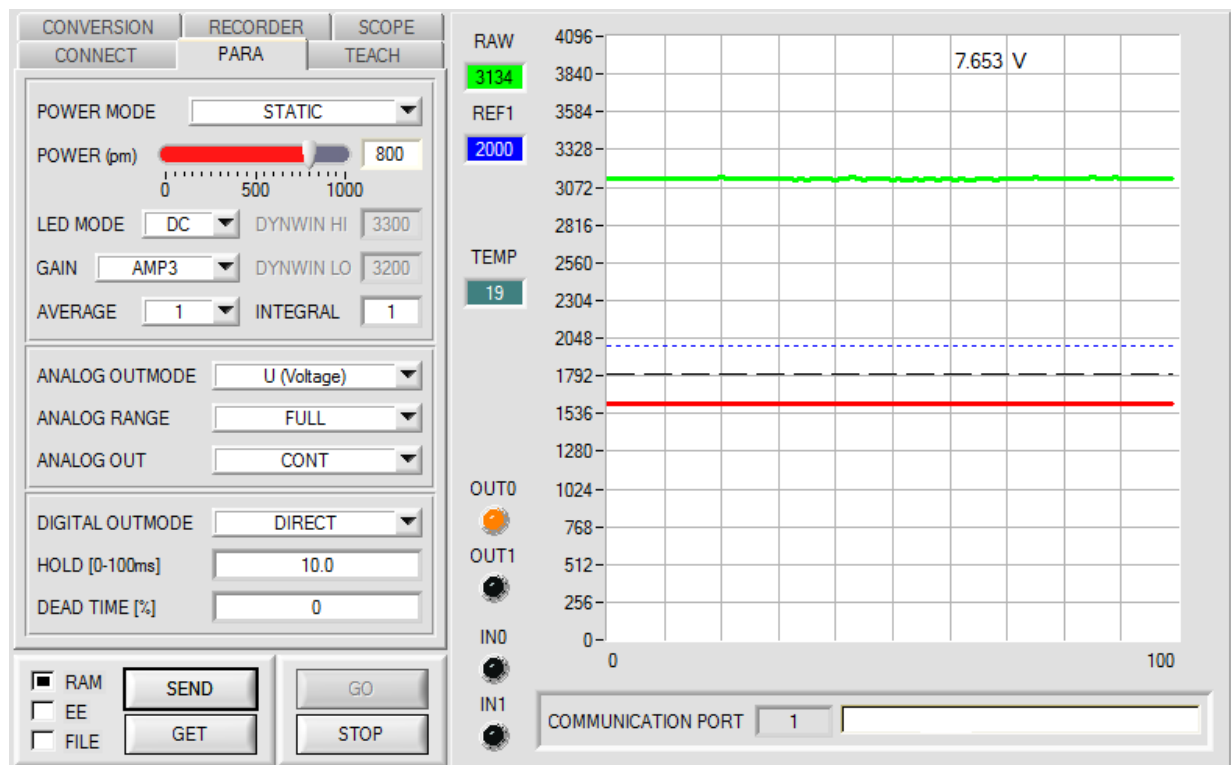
CONVERSION RECORDER SCOPE
CONNECT PARA TEACH

POWER MODE STATIC
POWER (pm) 800
0 500 1000
LED MODE DC DYNWIN HI 3300
GAIN AMP3 DYNWIN LO 3200
AVERAGE 1 INTEGRAL 1

ANALOG OUTMODE U (Voltage)
ANALOG RANGE FULL
ANALOG OUT CONT

DIGITAL OUTMODE DIRECT
HOLD [0-100ms] 10.0
DEAD TIME [%] 0

RAM
EE
FILE
SEND
GET
GO
STOP

RAW
3134
REF1
2000
TEMP
19
OUT0
OUT1
IN0
IN1

4096
3840
3584
3328
3072
2816
2560
2304
2048
1792
1536
1280
1024
768
512
256
0
7.653 V
0
100

COMMUNICATION PORT 1